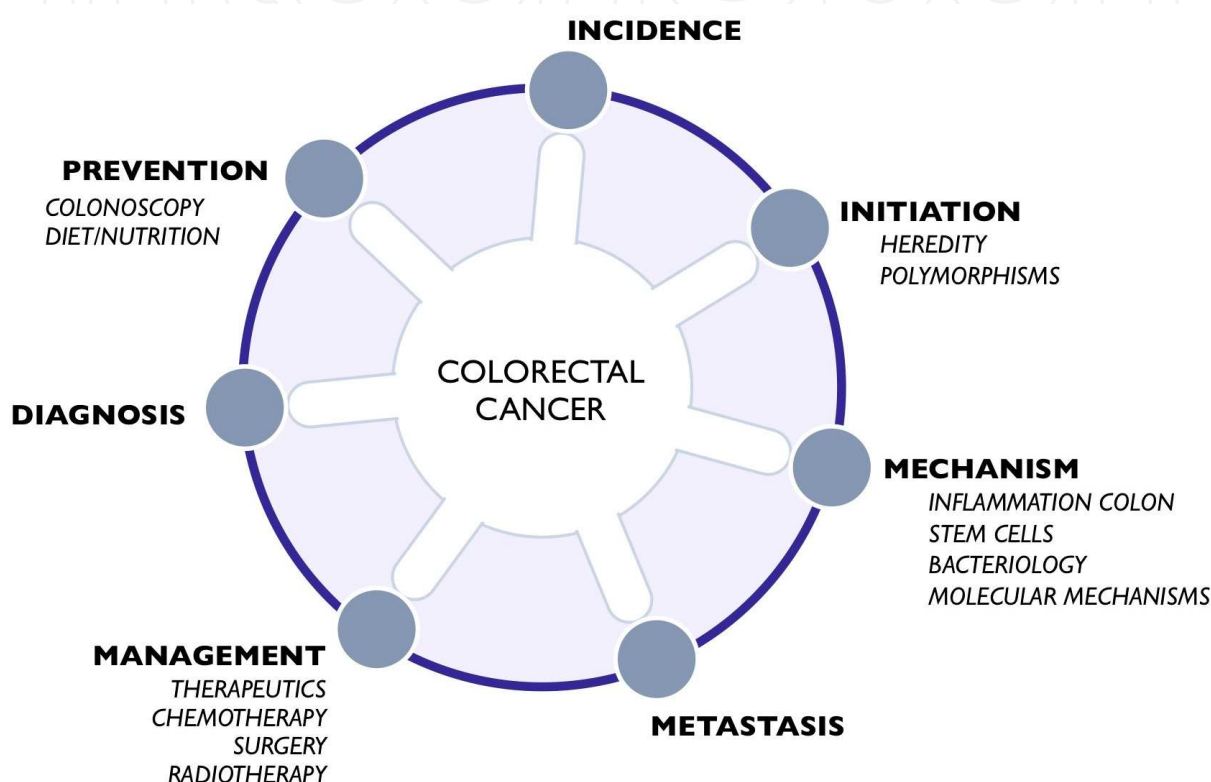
INCIDENCE

PREVENTION
COLONOSCOPY
DIET/NUTRITION

INITIATION
HEREDITY
POLYMORPHISMS

COLORECTAL CANCER

DIAGNOSIS

MECHANISM
INFLAMMATION COLON
STEM CELLS
BACTERIOLOGY
MOLECULAR MECHANISMS

MANAGEMENT
THERAPEUTICS
CHEMOTHERAPY
SURGERY
RADIOTHERAPY

METASTASIS